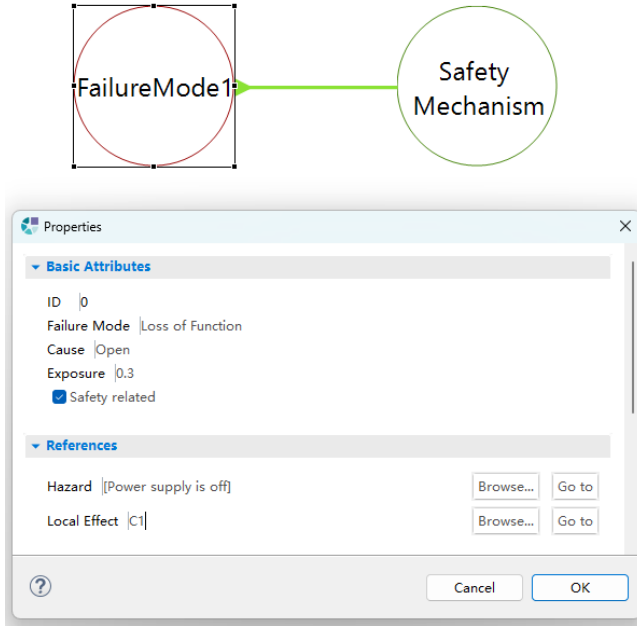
FailureMode1

Safety Mechanism

Properties

Basic Attributes

ID 0

Failure Mode Loss of Function

Cause Open

Exposure 0.3

Safety related

References

Hazard [Power supply is off] Browse... Go to

Local Effect C1 Browse... Go to

?

Cancel OK